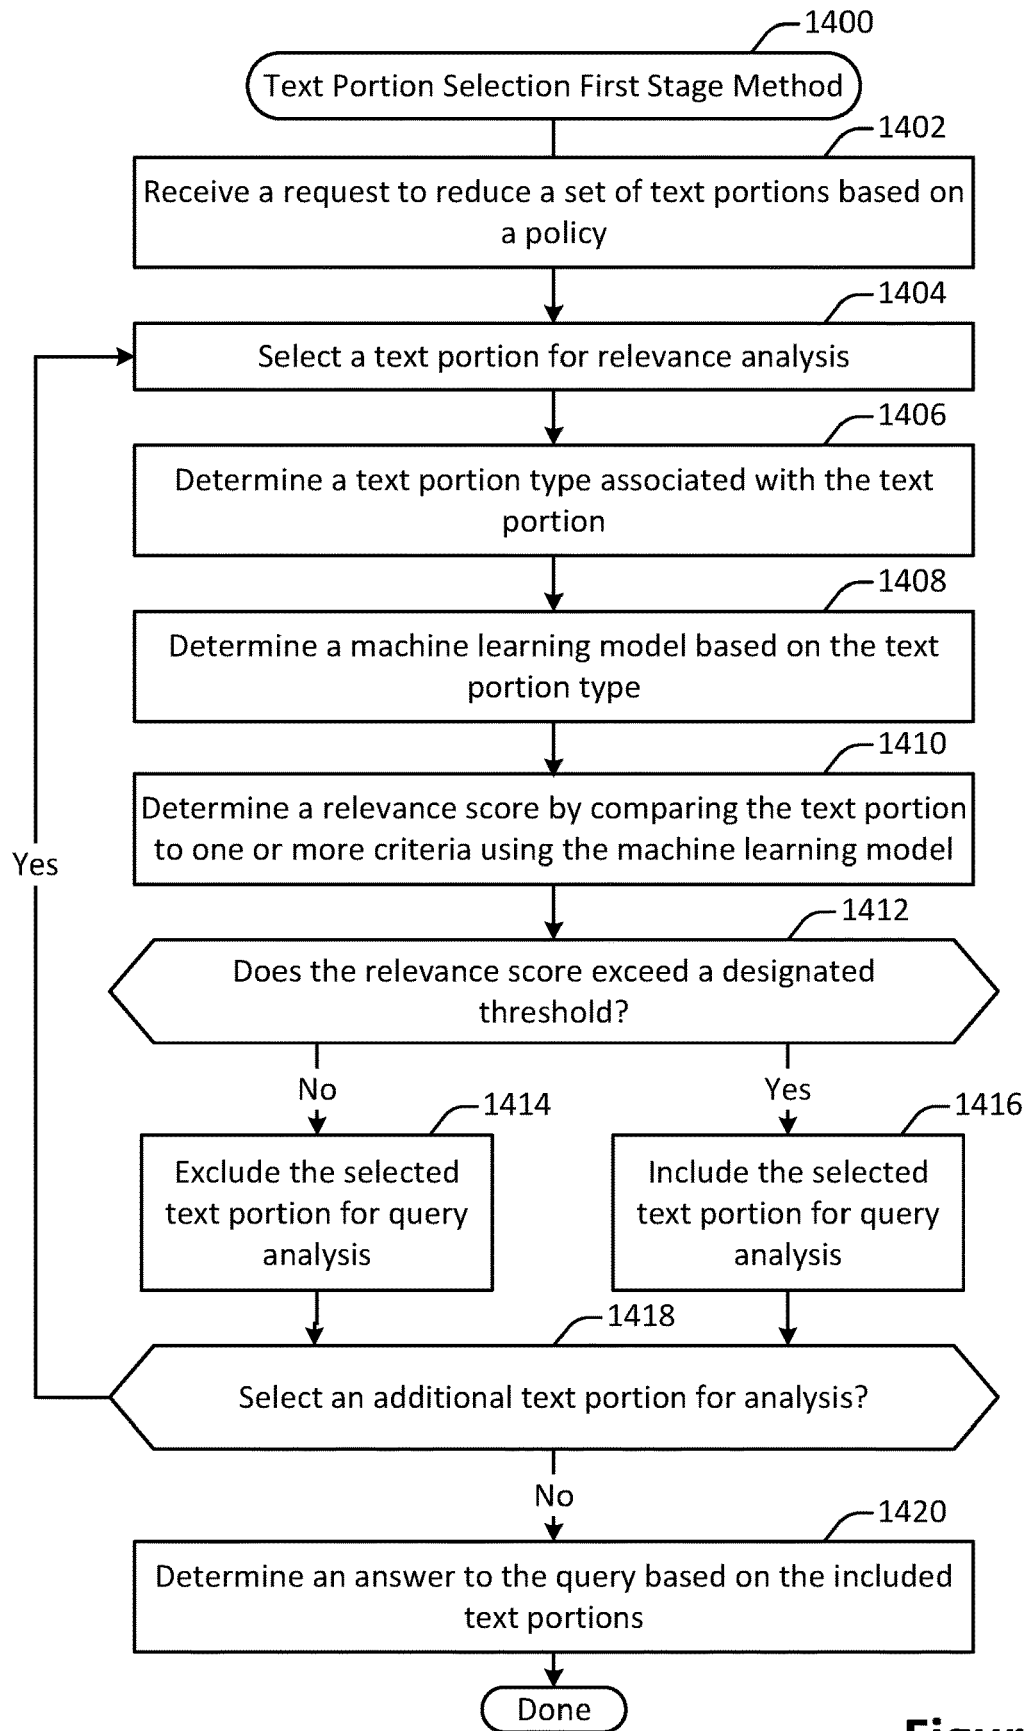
1400

Text Portion Selection First Stage Method

1402

Receive a request to reduce a set of text portions based on a policy

1404

Select a text portion for relevance analysis

1406

Determine a text portion type associated with the text portion

1408

Determine a machine learning model based on the text portion type

1410

Determine a relevance score by comparing the text portion to one or more criteria using the machine learning model

Yes

1412

Does the relevance score exceed a designated threshold?

No

Yes

1414

Exclude the selected text portion for query analysis

1416

Include the selected text portion for query analysis

1418

Select an additional text portion for analysis?

No

1420

Determine an answer to the query based on the included text portions

Done

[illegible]